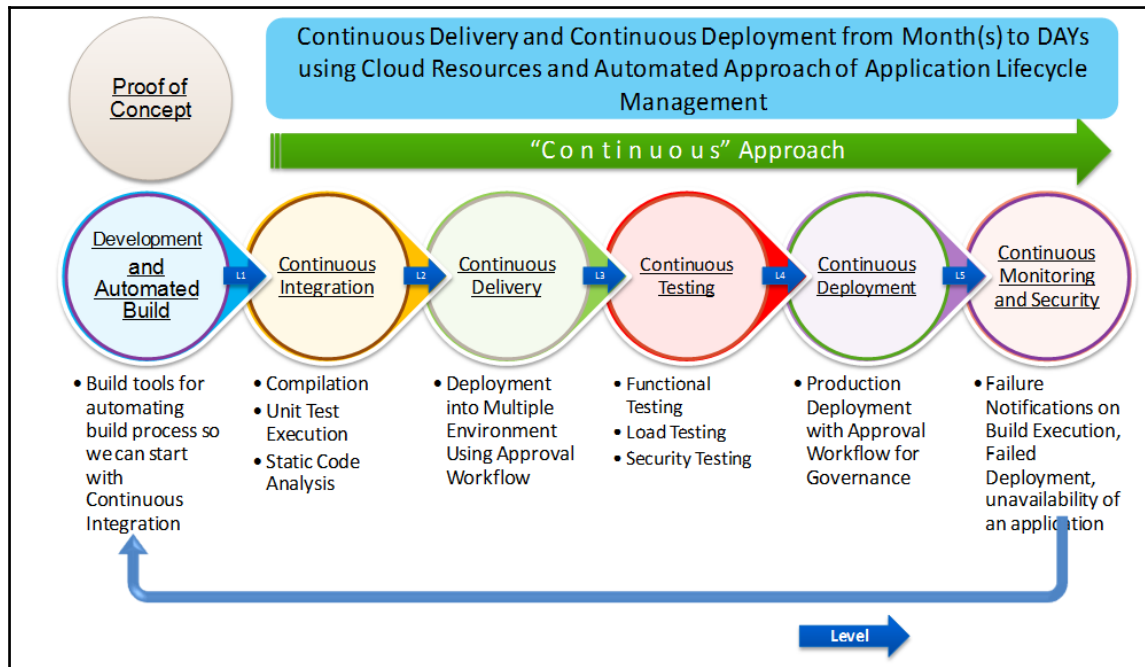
Proof of Concept

Continuous Delivery and Continuous Deployment from Month(s) to DAYs using Cloud Resources and Automated Approach of Application Lifecycle Management

"C o n t i n u o u s" Approach

Development and Automated Build

L1

Continuous Integration

L2

Continuous Delivery

L3

Continuous Testing

L4

Continuous Deployment

L5

Continuous Monitoring and Security

• Build tools for automating build process so we can start with Continuous Integration

• Compilation
• Unit Test Execution
• Static Code Analysis

• Deployment into Multiple Environment Using Approval Workflow

• Functional Testing
• Load Testing
• Security Testing

• Production Deployment with Approval Workflow for Governance

• Failure Notifications on Build Execution, Failed Deployment, unavailability of an application

Level